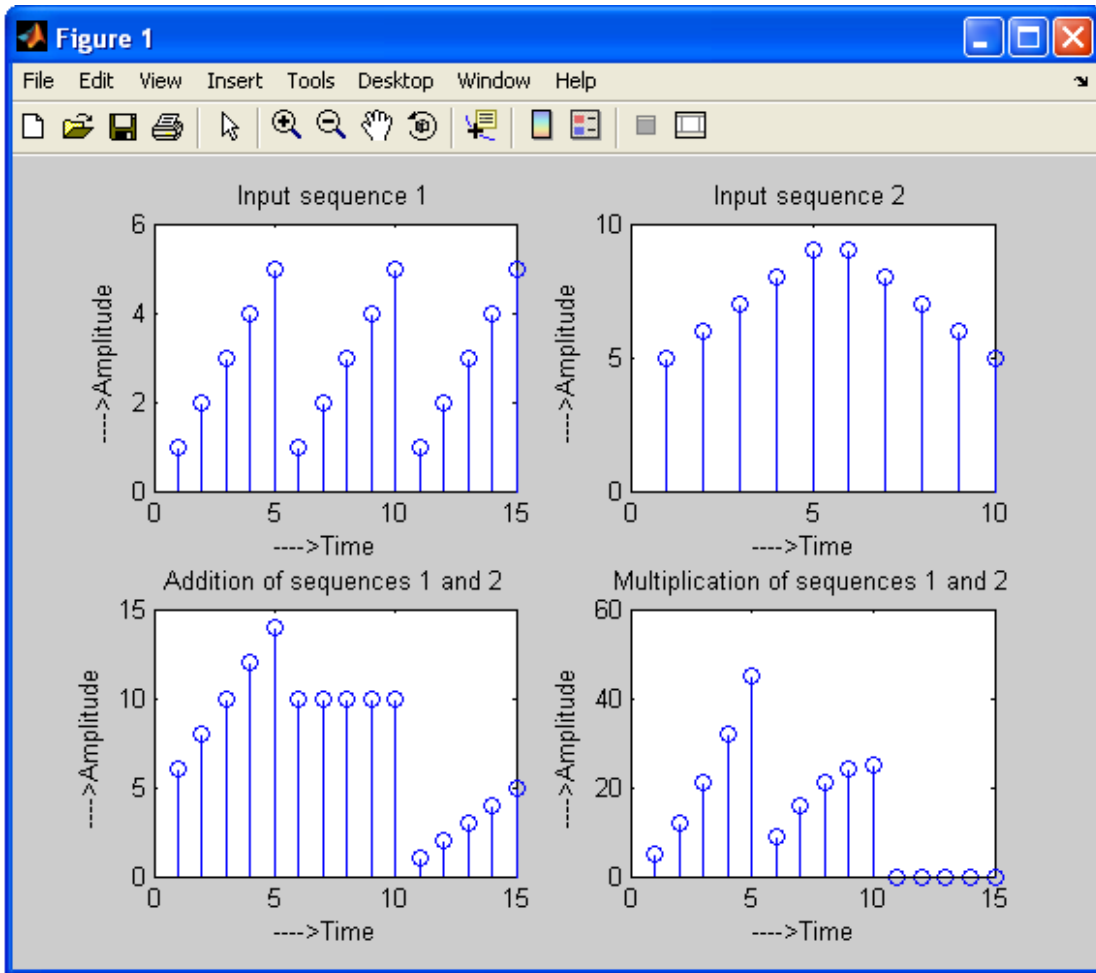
Figure 1

File Edit View Insert Tools Desktop Window Help

Input sequence 1

6
4
2
0

---->Amplitude

0 5 10 15

---->Time

Input sequence 2

10
5
0

---->Amplitude

0 5 10

---->Time

Addition of sequences 1 and 2

15
10
5
0

---->Amplitude

0 5 10 15

---->Time

Multiplication of sequences 1 and 2

60
40
20
0

---->Amplitude

0 5 10 15

---->Time